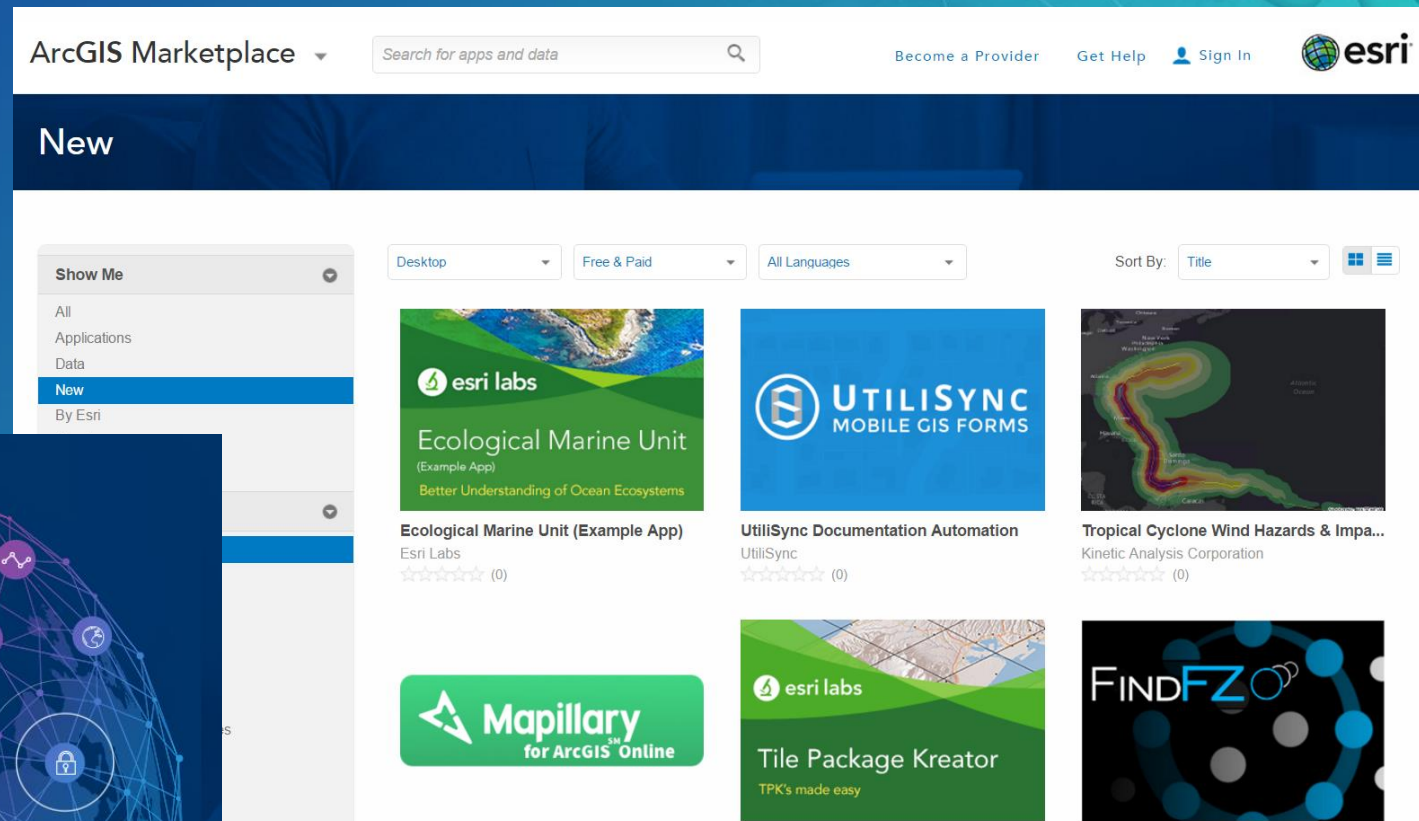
ArcGIS Marketplace

Search for apps and data

Become a Provider   Get Help   Sign In   esri

New

Show Me

All
Applications
Data
New
By Esri

s

Desktop   Free & Paid   All Languages

Sort By: Title

esri labs
Ecological Marine Unit
(Example App)
Better Understanding of Ocean Ecosystems

Ecological Marine Unit (Example App)
Esri Labs
(0)

UTILISYNC
MOBILE GIS FORMS

UtiliSync Documentation Automation
UtiliSync
(0)

Tropical Cyclone Wind Hazards & Impa...
Kinetic Analysis Corporation
(0)

Mapillary SM
for ArcGIS Online

esri labs
Tile Package Kreator
TPK's made easy

FINDFZ